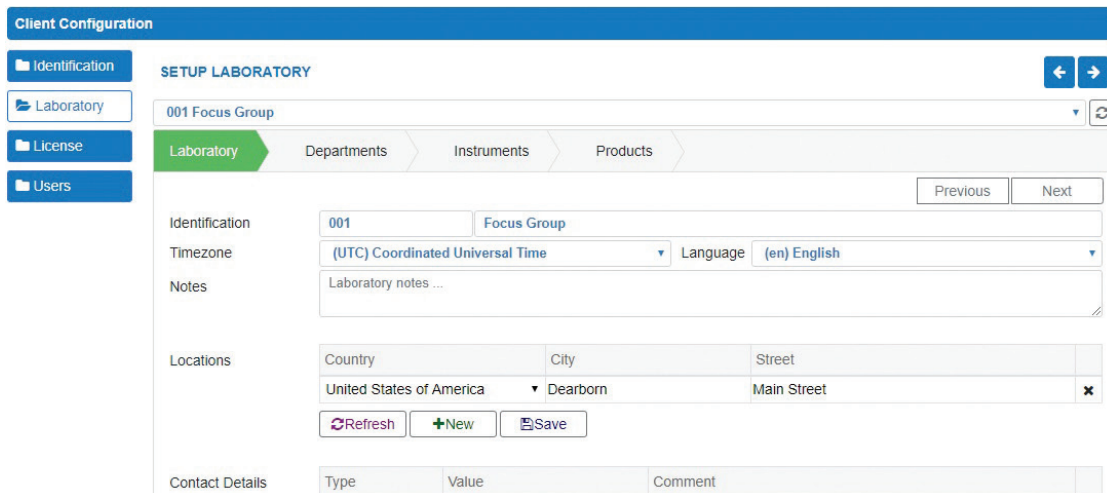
Client Configuration

Identification
Laboratory
License
Users

SETUP LABORATORY

001 Focus Group

Laboratory | Departments | Instruments | Products

Previous | Next

Identification 001 Focus Group
Timezone (UTC) Coordinated Universal Time Language (en) English
Notes Laboratory notes ...

Locations

| Country | City | Street | |
|---|---|---|---|
| United States of America | Dearborn | Main Street | × |

Refresh | +New | Save

Contact Details

| Type | Value | Comment |
|---|---|---|